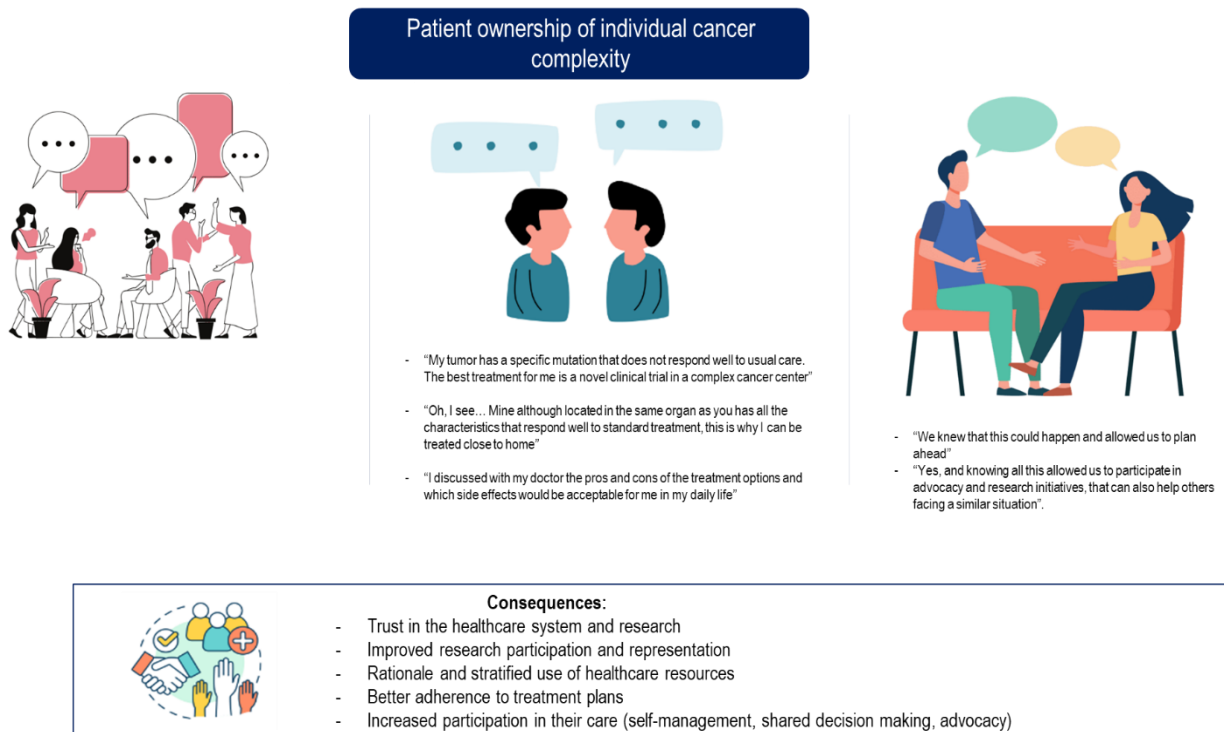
Patient ownership of individual cancer complexity

- "My tumor has a specific mutation that does not respond well to usual care. The best treatment for me is a novel clinical trial in a complex cancer center"

- "Oh, I see… Mine although located in the same organ as you has all the characteristics that respond well to standard treatment, this is why I can be treated close to home"

- "I discussed with my doctor the pros and cons of the treatment options and which side effects would be acceptable for me in my daily life"

- "We knew that this could happen and allowed us to plan ahead"
- "Yes, and knowing all this allowed us to participate in advocacy and research initiatives, that can also help others facing a similar situation".

Consequences:
- Trust in the healthcare system and research
- Improved research participation and representation
- Rationale and stratified use of healthcare resources
- Better adherence to treatment plans
- Increased participation in their care (self-management, shared decision making, advocacy)